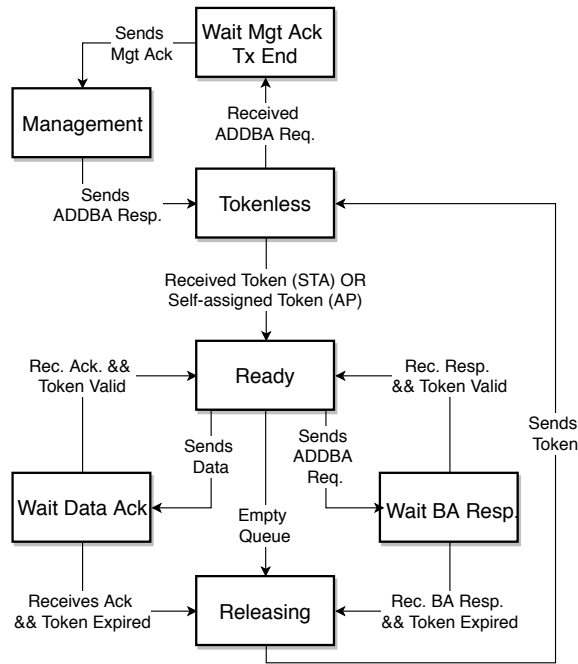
Wait Mgt Ack Tx End

Sends Mgt Ack

Management

Received ADDBA Req.

Sends ADDBA Resp.

Tokenless

Received Token (STA) OR Self-assigned Token (AP)

Rec. Ack. && Token Valid

Ready

Rec. Resp. && Token Valid

Sends Token

Sends Data

Sends ADDBA Req.

Wait Data Ack

Empty Queue

Wait BA Resp.

Receives Ack && Token Expired

Releasing

Rec. BA Resp. && Token Expired